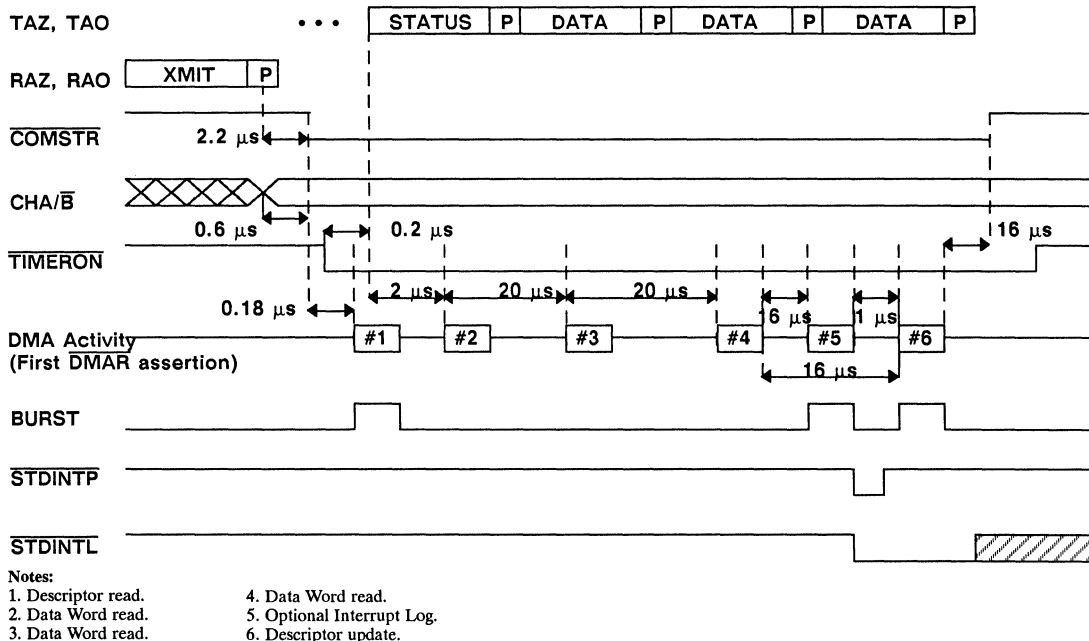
TAZ, TAO • • • STATUS P DATA P DATA P DATA P

RAZ, RAO XMIT P

$\overline{COMSTR}$ 2.2 μs

CHA/$\overline{B}$

0.6 μs 0.2 μs 16 μs

$\overline{TIMERON}$

0.18 μs 2 μs 20 μs 20 μs 16 μs 1 μs

DMA Activity (First $\overline{DMAR}$ assertion) #1 #2 #3 #4 #5 #6

16 μs

BURST

$\overline{STDINTP}$

$\overline{STDINTL}$

Notes:
1. Descriptor read.
2. Data Word read.
3. Data Word read.
4. Data Word read.
5. Optional Interrupt Log.
6. Descriptor update.